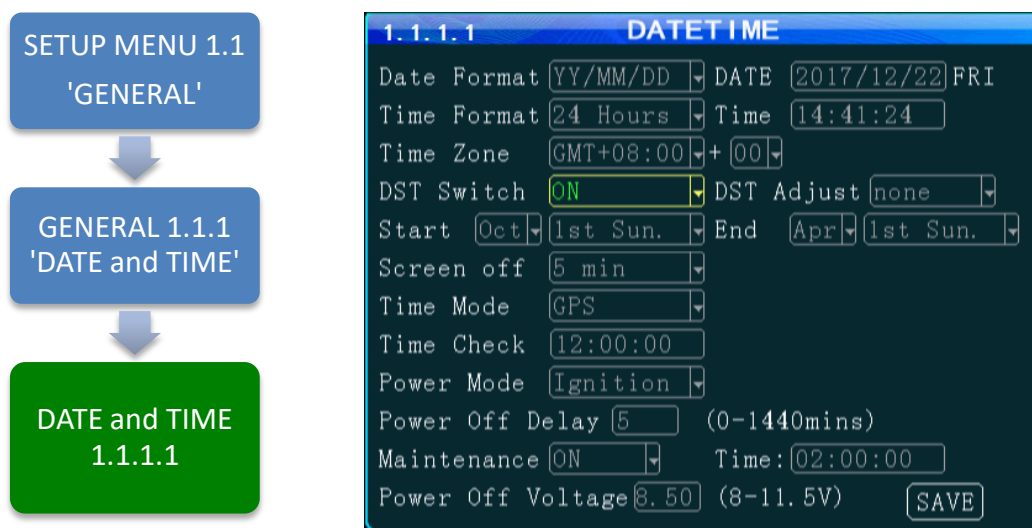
SETUP MENU 1.1
'GENERAL'

GENERAL 1.1.1
'DATE and TIME'

DATE and TIME
1.1.1.1

1.1.1.1 DATETIME

Date Format YY/MM/DD DATE 2017/12/22 FRI
Time Format 24 Hours Time 14:41:24
Time Zone GMT+08:00 + 00
DST Switch ON DST Adjust none
Start Oct 1st Sun. End Apr 1st Sun.
Screen off 5 min
Time Mode GPS
Time Check 12:00:00
Power Mode Ignition
Power Off Delay 5 (0-1440mins)
Maintenance ON Time: 02:00:00
Power Off Voltage 8.50 (8-11.5V) SAVE